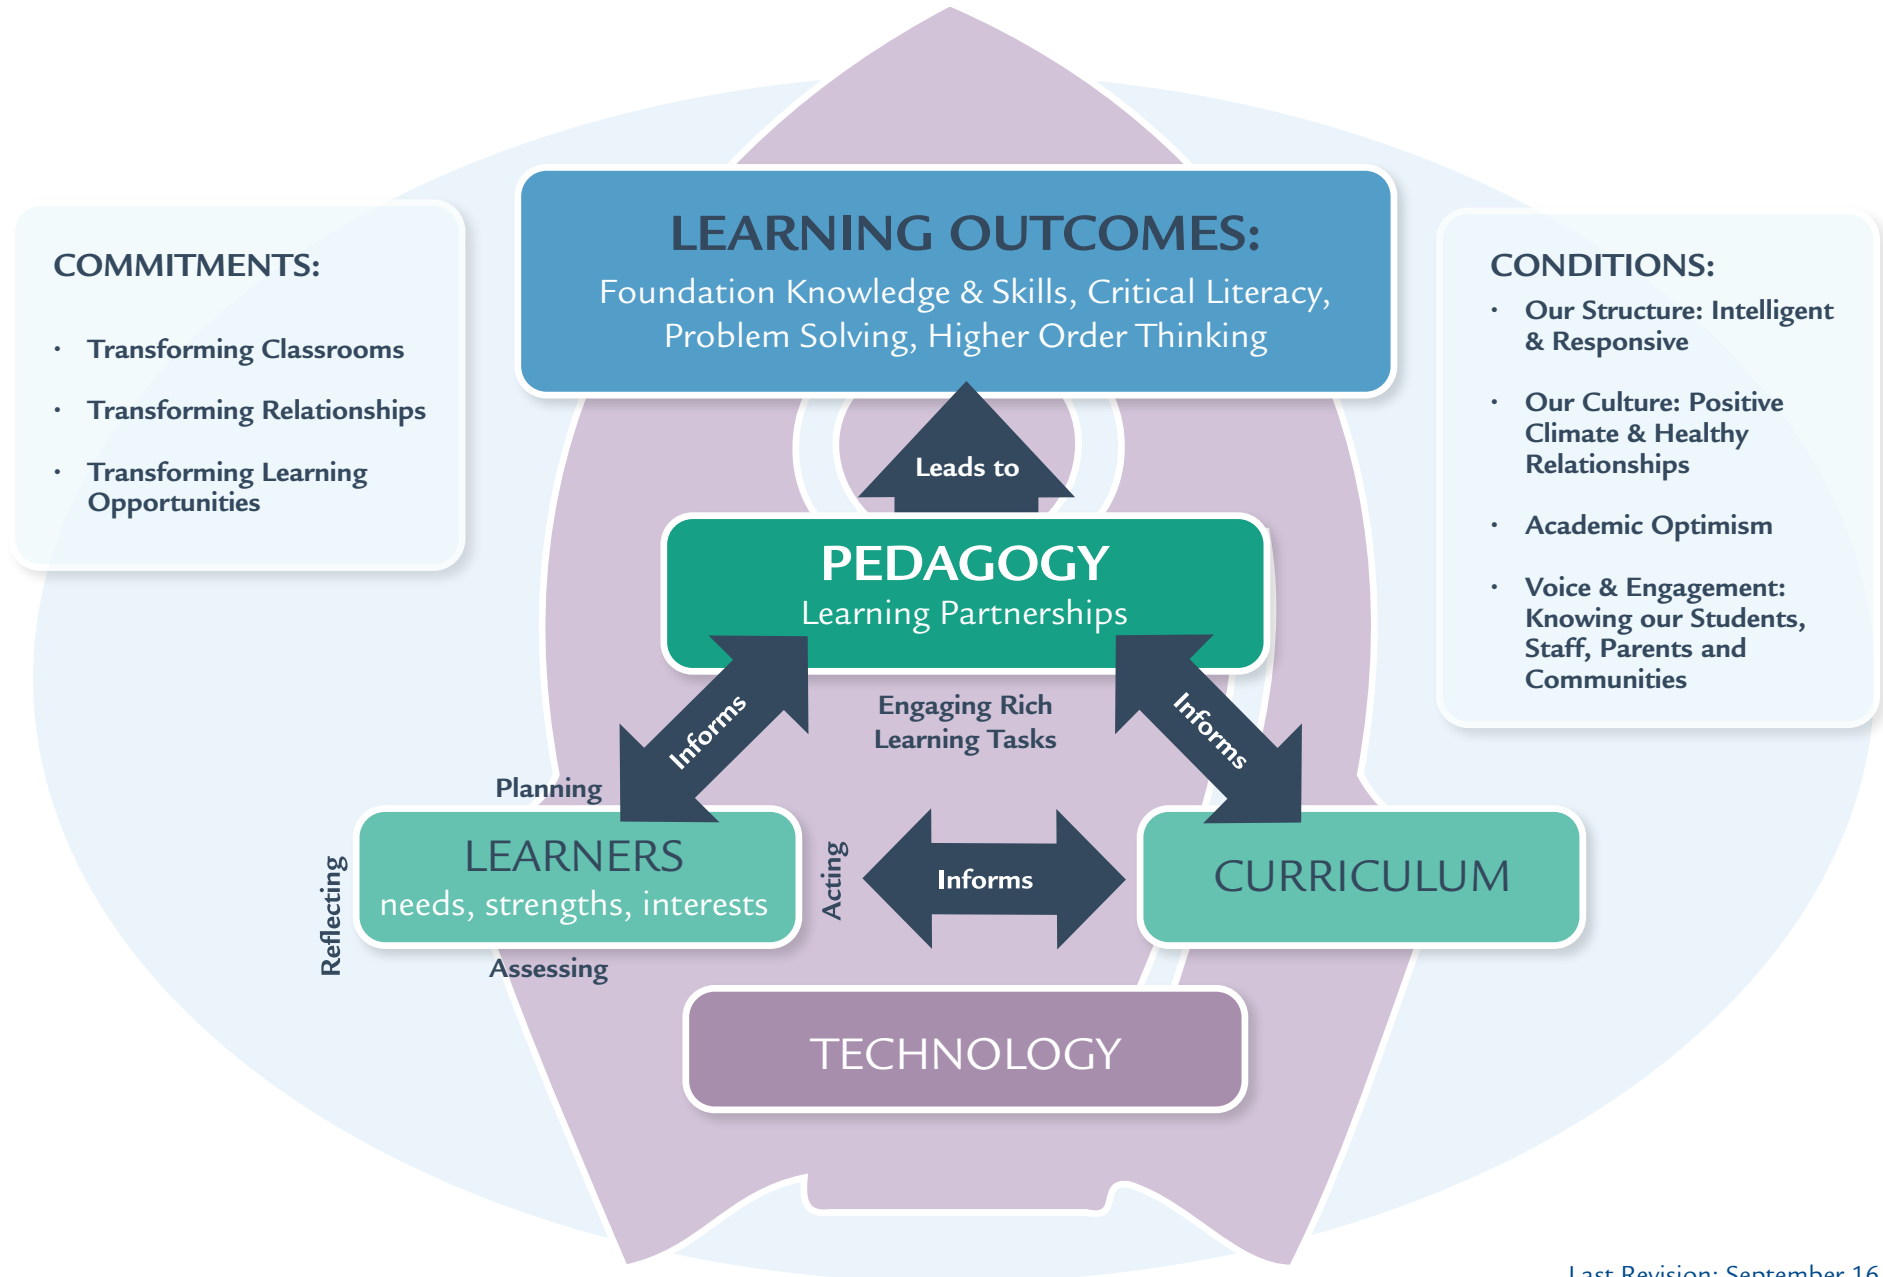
COMMITMENTS:

- Transforming Classrooms
- Transforming Relationships
- Transforming Learning Opportunities

LEARNING OUTCOMES:
Foundation Knowledge & Skills, Critical Literacy, Problem Solving, Higher Order Thinking

CONDITIONS:

- Our Structure: Intelligent & Responsive
- Our Culture: Positive Climate & Healthy Relationships
- Academic Optimism
- Voice & Engagement: Knowing our Students, Staff, Parents and Communities

Leads to

PEDAGOGY
Learning Partnerships

Informs

Informs

Engaging Rich Learning Tasks

Planning

LEARNERS
needs, strengths, interests

Reflecting

Acting

Assessing

Informs

CURRICULUM

TECHNOLOGY

Last Revision: September 16